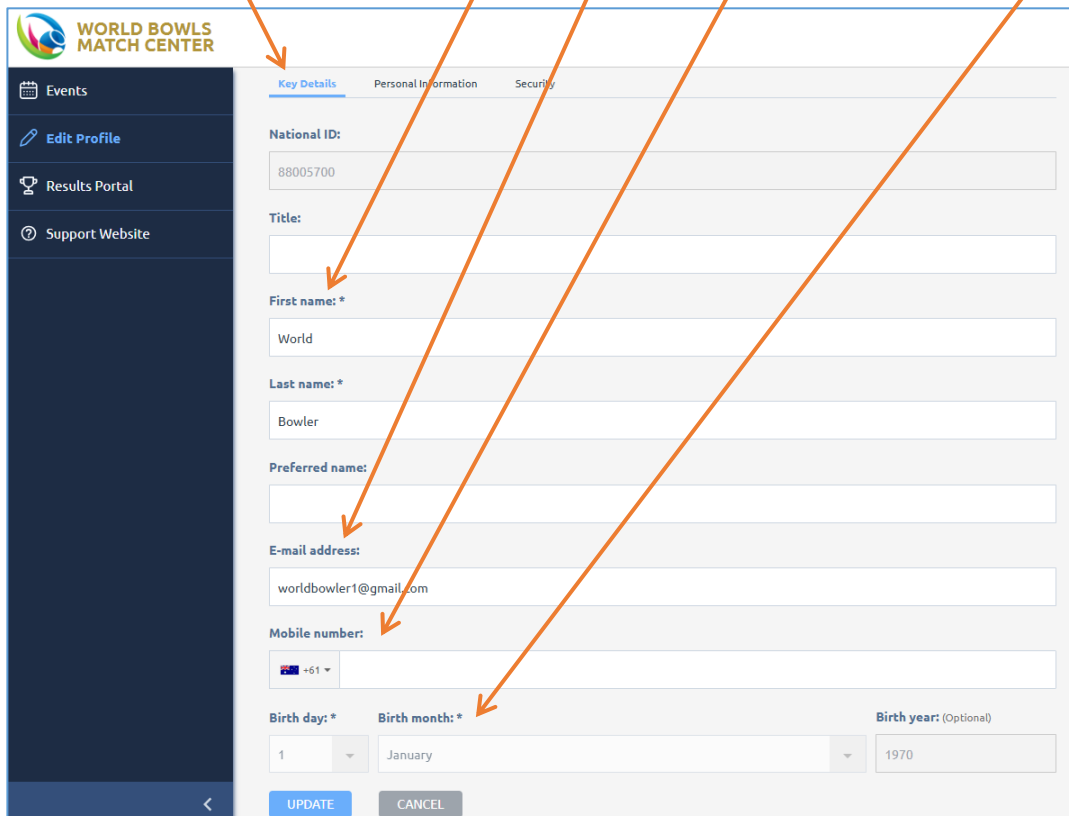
WORLD BOWLS
MATCH CENTER

Events
Edit Profile
Results Portal
Support Website

Key Details Personal Information Security

National ID:
88005700

Title:

First name: *
World

Last name: *
Bowler

Preferred name:

E-mail address:
worldbowler1@gmail.com

Mobile number:
+61

Birth day: * Birth month: * Birth year: (Optional)
1 January 1970

UPDATE CANCEL